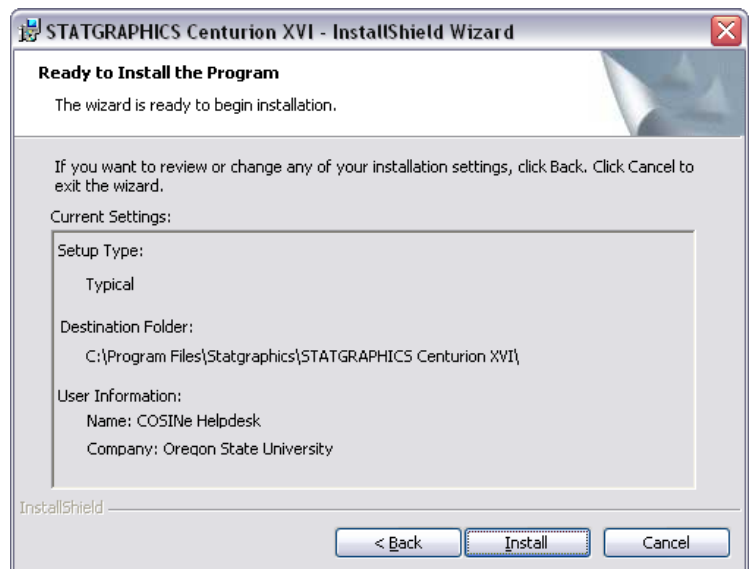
STATGRAPHICS Centurion XVI - InstallShield Wizard

Ready to Install the Program

The wizard is ready to begin installation.

If you want to review or change any of your installation settings, click Back. Click Cancel to exit the wizard.

Current Settings:

Setup Type:

Typical

Destination Folder:

C:\Program Files\Statgraphics\STATGRAPHICS Centurion XVI\

User Information:

Name: COSINe Helpdesk

Company: Oregon State University

InstallShield

< Back

Install

Cancel